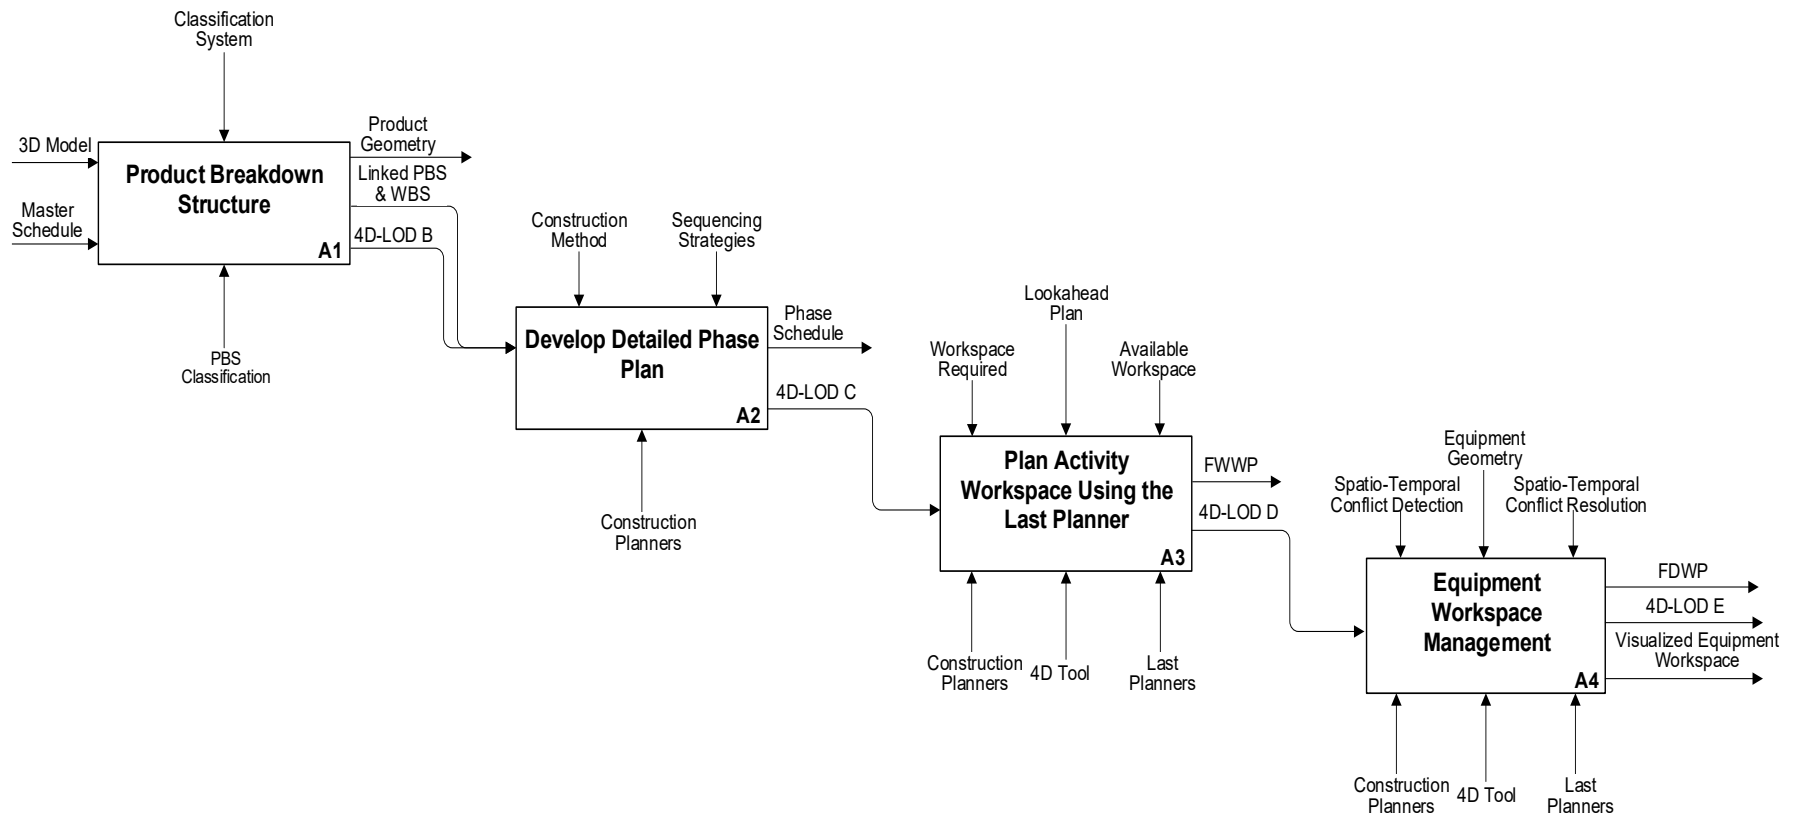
Classification System

3D Model

Master Schedule

Product Breakdown Structure

A1

Product Geometry

Linked PBS & WBS

4D-LOD B

PBS Classification

Construction Method

Sequencing Strategies

Develop Detailed Phase Plan

A2

Phase Schedule

4D-LOD C

Construction Planners

Lookahead Plan

Workspace Required

Available Workspace

Plan Activity Workspace Using the Last Planner

A3

FWWP

4D-LOD D

Construction Planners

4D Tool

Last Planners

Equipment Geometry

Spatio-Temporal Conflict Detection

Spatio-Temporal Conflict Resolution

Equipment Workspace Management

A4

FDWP

4D-LOD E

Visualized Equipment Workspace

Construction Planners

4D Tool

Last Planners